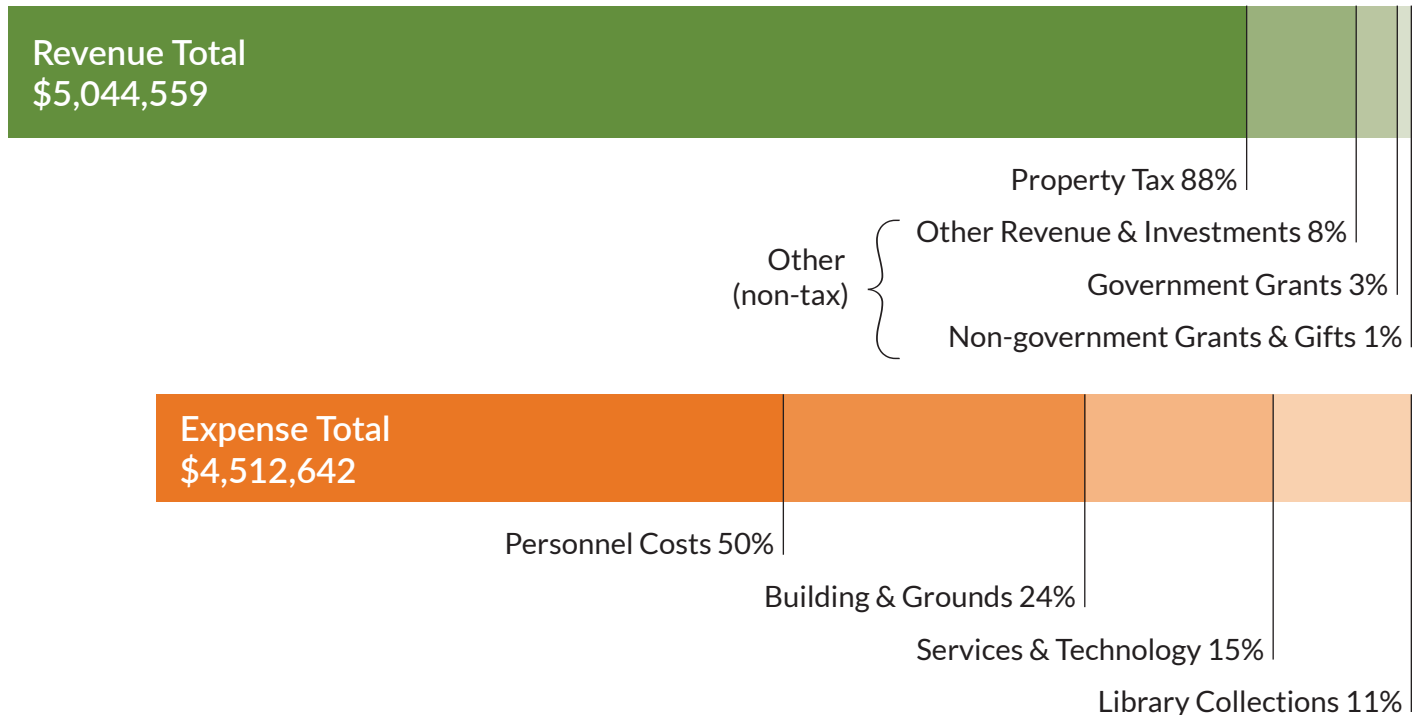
Revenue Total
$5,044,559

Property Tax 88%

Other (non-tax)

Other Revenue & Investments 8%

Government Grants 3%

Non-government Grants & Gifts 1%

Expense Total
$4,512,642

Personnel Costs 50%

Building & Grounds 24%

Services & Technology 15%

Library Collections 11%